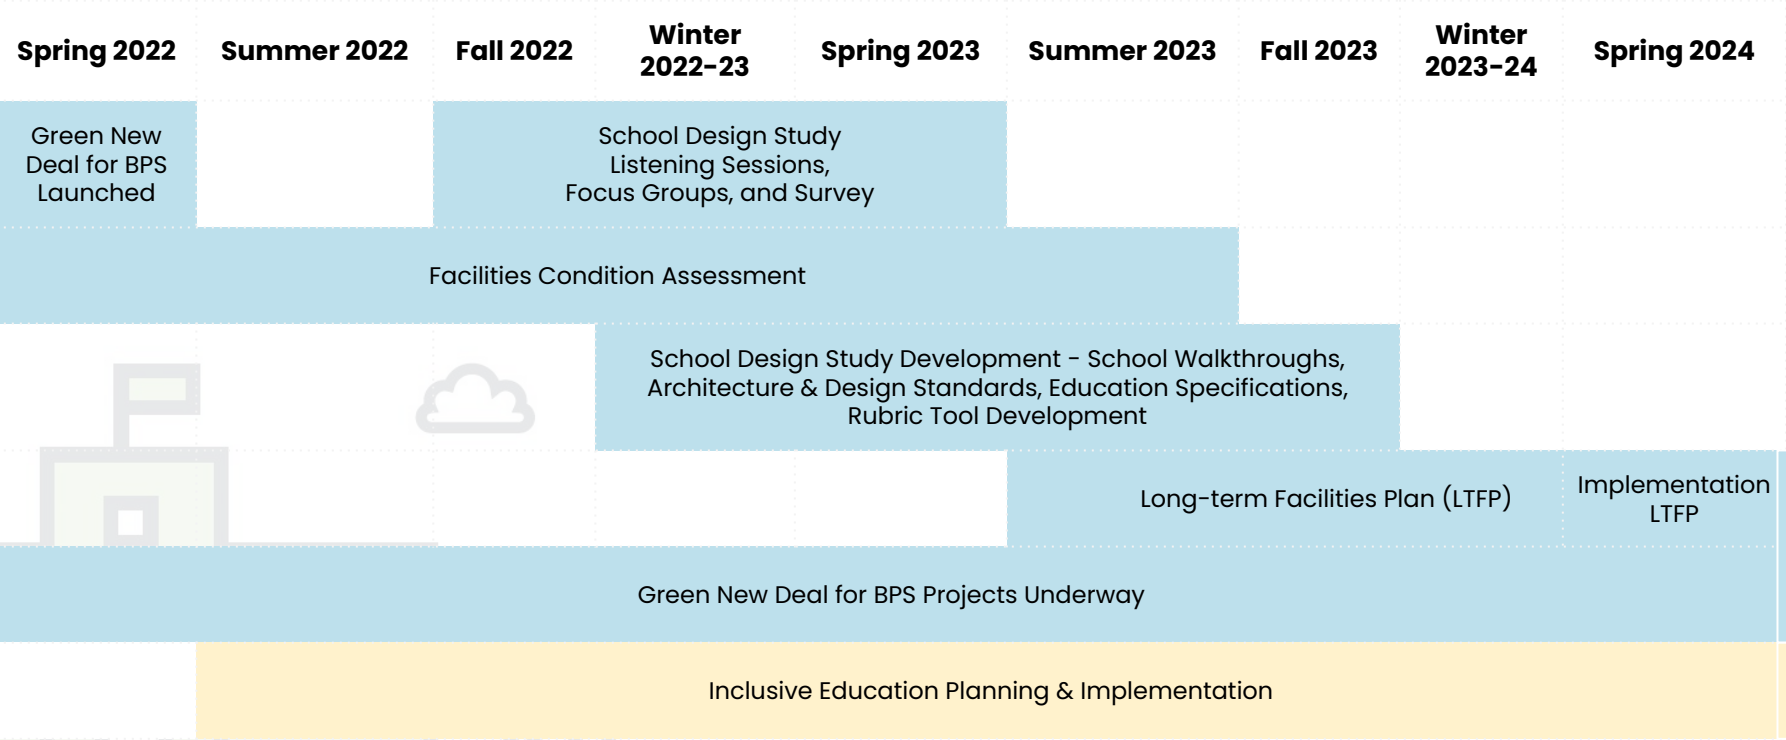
| Spring 2022 | Summer 2022 | Fall 2022 | Winter 2022-23 | Spring 2023 | Summer 2023 | Fall 2023 | Winter 2023-24 | Spring 2024 |
|---|---|---|---|---|---|---|---|---|

Green New Deal for BPS Launched

School Design Study Listening Sessions, Focus Groups, and Survey

Facilities Condition Assessment

School Design Study Development - School Walkthroughs, Architecture & Design Standards, Education Specifications, Rubric Tool Development

Long-term Facilities Plan (LTFP)

Implementation LTFP

Green New Deal for BPS Projects Underway

Inclusive Education Planning & Implementation